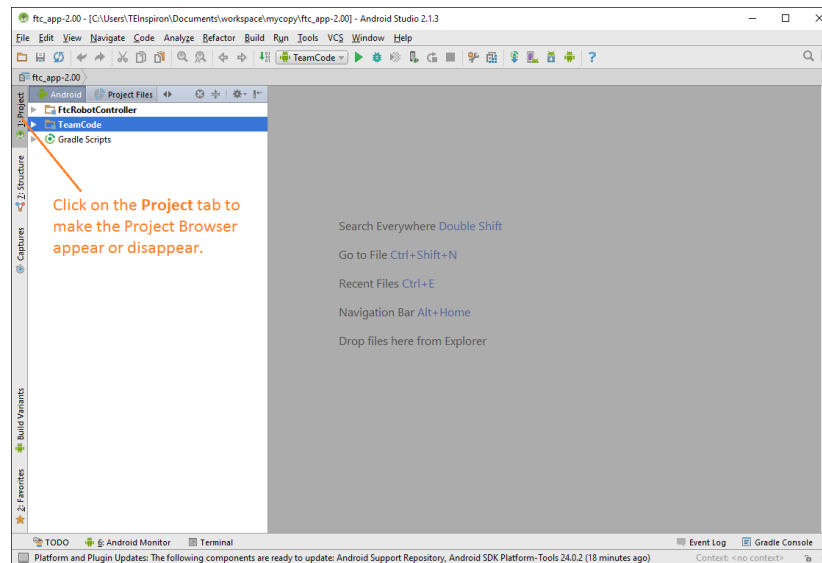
ftc_app-2.00 - [C:\Users\TEInspiron\Documents\workspace\mycopy\ftc_app-2.00] - Android Studio 2.1.3

File Edit View Navigate Code Analyze Refactor Build Run Tools VCS Window Help

TeamCode

ftc_app-2.00

Android Project Files

1: Project

FtcRobotController
TeamCode
Gradle Scripts

Z: Structure

Captures

Click on the **Project** tab to make the Project Browser appear or disappear.

Search Everywhere Double Shift

Go to File Ctrl+Shift+N

Recent Files Ctrl+E

Navigation Bar Alt+Home

Drop files here from Explorer

Build Variants

2: Favorites

TODO 6: Android Monitor Terminal Event Log Gradle Console

Platform and Plugin Updates: The following components are ready to update: Android Support Repository, Android SDK Platform-Tools 24.0.2 (18 minutes ago) Context: <no context>